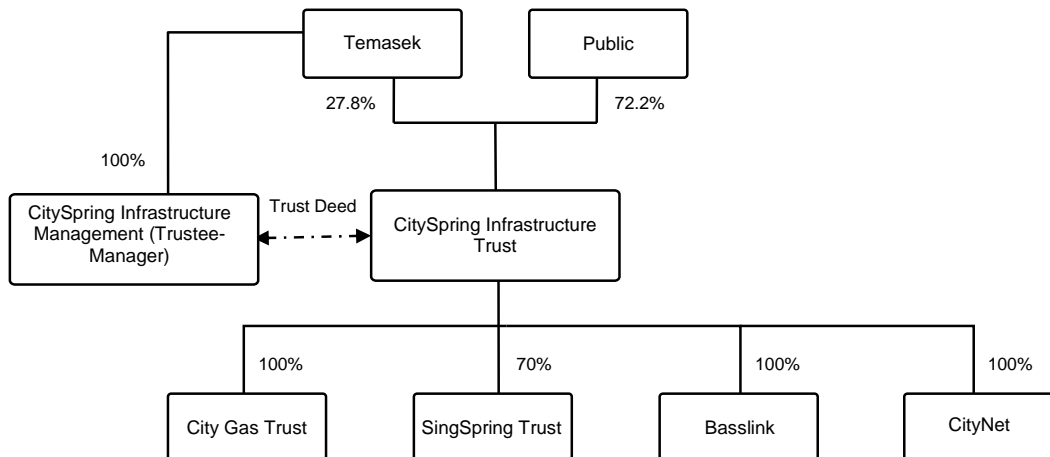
Temasek

Public

27.8%

72.2%

100%

CitySpring Infrastructure Management (Trustee-Manager)

Trust Deed

CitySpring Infrastructure Trust

100%

70%

100%

100%

City Gas Trust

SingSpring Trust

Basslink

CityNet